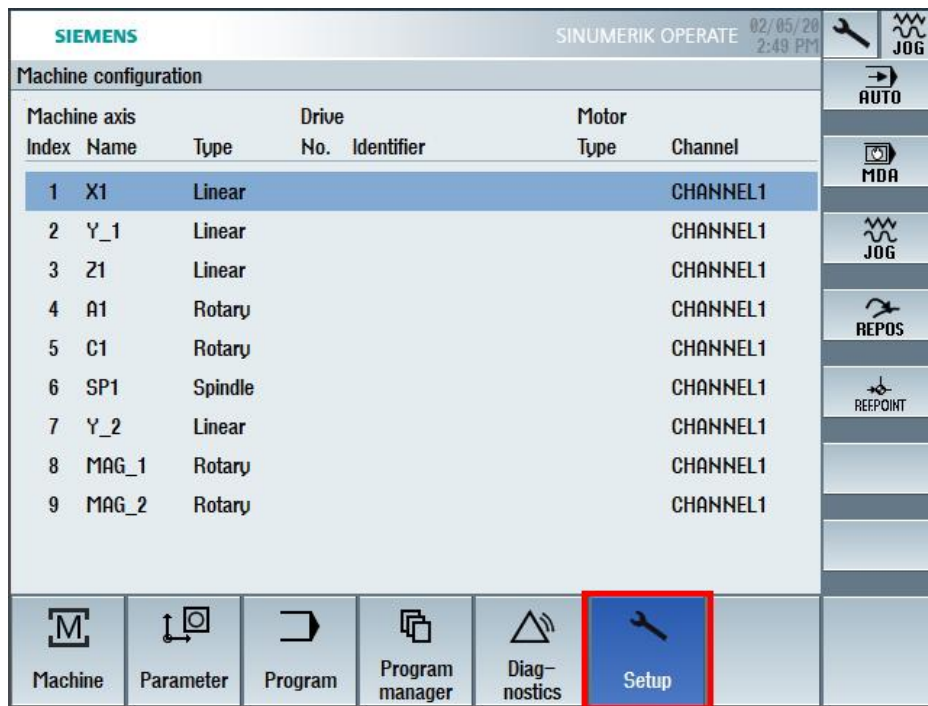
SIEMENS

SINUMERIK OPERATE 02/05/20 2:49 PM

JOG

Machine configuration

| Machine axis |  |  | Drive |  | Motor |  |
|---|---|---|---|---|---|---|
| Index | Name | Type | No. | Identifier | Type | Channel |
| 1 | X1 | Linear |  |  |  | CHANNEL1 |
| 2 | Y_1 | Linear |  |  |  | CHANNEL1 |
| 3 | Z1 | Linear |  |  |  | CHANNEL1 |
| 4 | A1 | Rotary |  |  |  | CHANNEL1 |
| 5 | C1 | Rotary |  |  |  | CHANNEL1 |
| 6 | SP1 | Spindle |  |  |  | CHANNEL1 |
| 7 | Y_2 | Linear |  |  |  | CHANNEL1 |
| 8 | MAG_1 | Rotary |  |  |  | CHANNEL1 |
| 9 | MAG_2 | Rotary |  |  |  | CHANNEL1 |

AUTO

MDA

JOG

REPOS

REFPOINT

M

Machine

Parameter

Program

Program manager

Diag-nostics

Setup